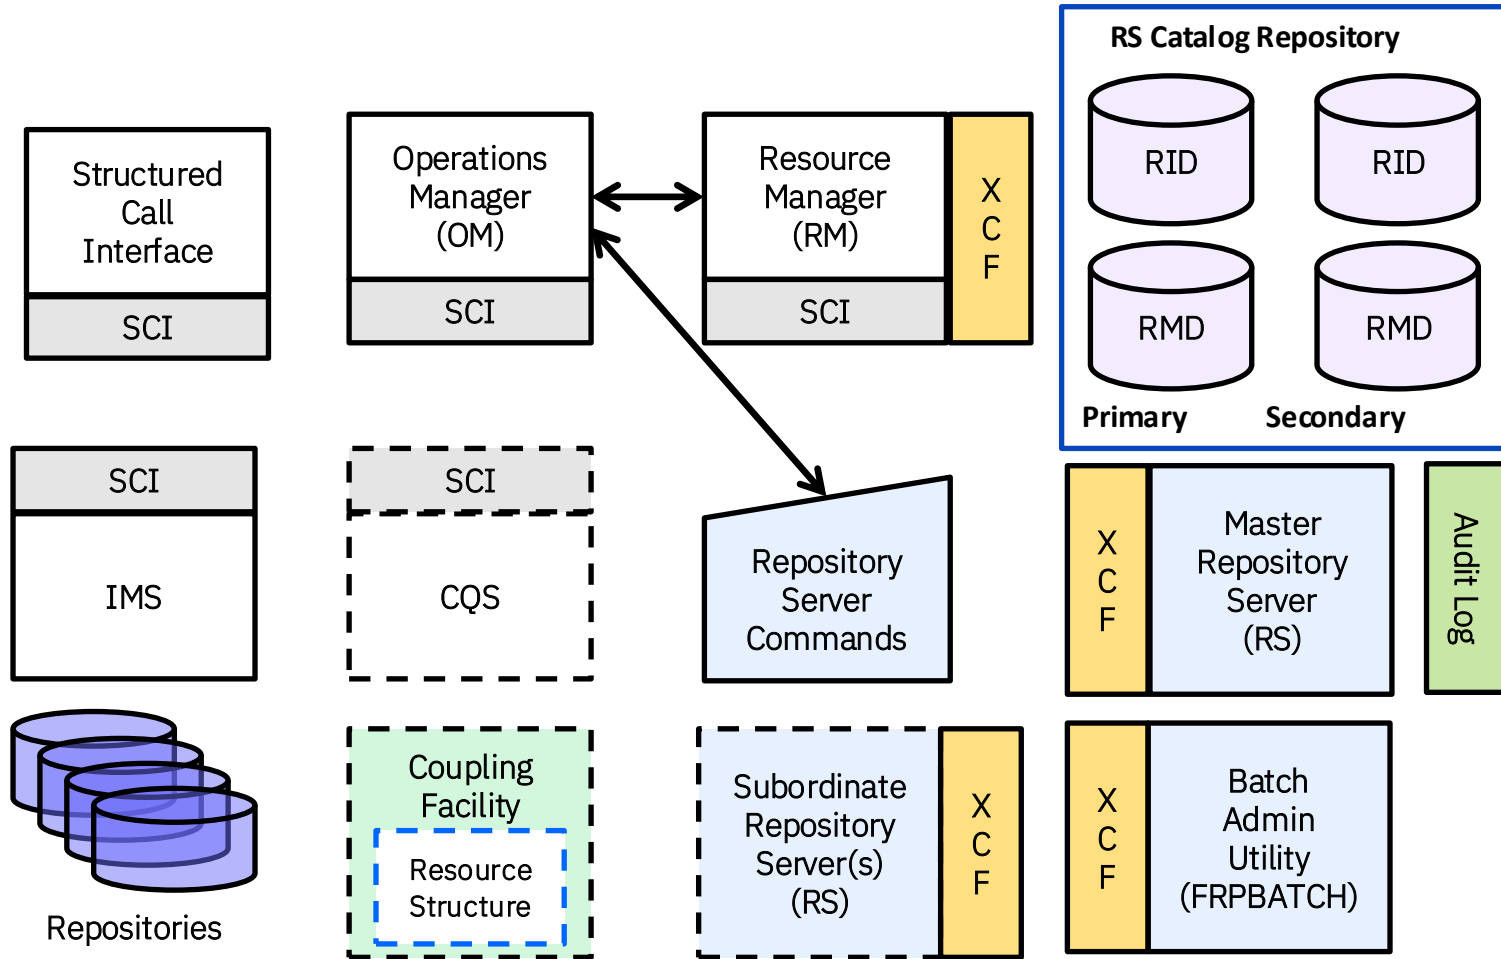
Structured Call Interface

SCI

Operations Manager (OM)

SCI

Resource Manager (RM)

SCI

X C F

RS Catalog Repository

RID

RID

RMD

RMD

Primary

Secondary

SCI

IMS

SCI

CQS

Repository Server Commands

X C F

Master Repository Server (RS)

Audit Log

Repositories

Coupling Facility

Resource Structure

Subordinate Repository Server(s) (RS)

X C F

X C F

Batch Admin Utility (FRPBATCH)